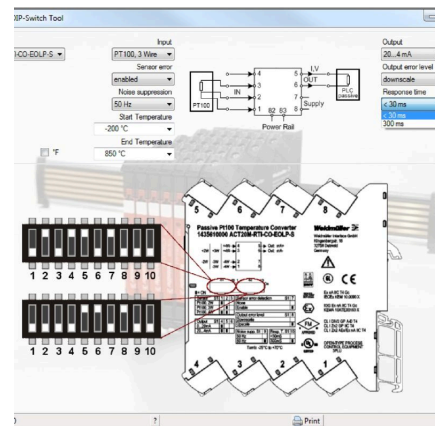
DIP-Switch Tool

-CO-EOLP-S

Input
PT100, 3 Wire
Sensor error
enabled
Noise suppression
50 Hz
Start Temperature
-200 °C
End Temperature
850 °C

°F

4
3
IN
2
1
PT100
82 83
Power Rail
5
6
OUT
7
8
I,V
PLC
Supply

Output
20...4 mA
Output error level
downscale
Response time
< 30 ms
< 30 ms
300 ms

1 2 3 4 5 6 7 8 9 10

1 2 3 4 5 6 7 8 9 10

5 6 7 8

Passive Pt100 Temperature Converter
1435610000 ACT20M-RTI-CO-EOLP-S

Weidmüller

CE

4 3 2 1

Print

)

?